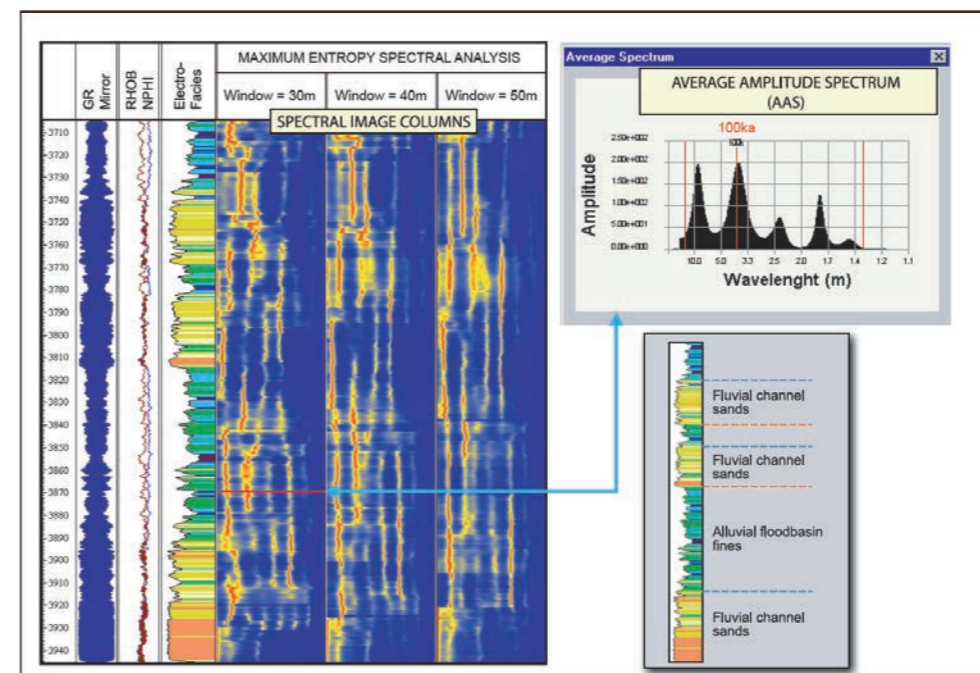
GR Mirror

RHOB NPHI

Electro-Facies

MAXIMUM ENTROPY SPECTRAL ANALYSIS

Window = 30m

Window = 40m

Window = 50m

SPECTRAL IMAGE COLUMNS

3710
3720
3730
3740
3750
3760
3770
3780
3790
3800
3810
3820
3830
3840
3850
3860
3870
3880
3890
3900
3910
3920
3930
3940

Average Spectrum

AVERAGE AMPLITUDE SPECTRUM (AAS)

100ka

Amplitude

2.50e+002
2.00e+002
1.50e+002
1.00e+002
5.00e+001
0.00e+000

10.0 5.0 3.3 2.5 2.0 1.7 1.4 1.2 1.1

Wavelenght (m)

Fluvial channel sands

Fluvial channel sands

Alluvial floodbasin fines

Fluvial channel sands